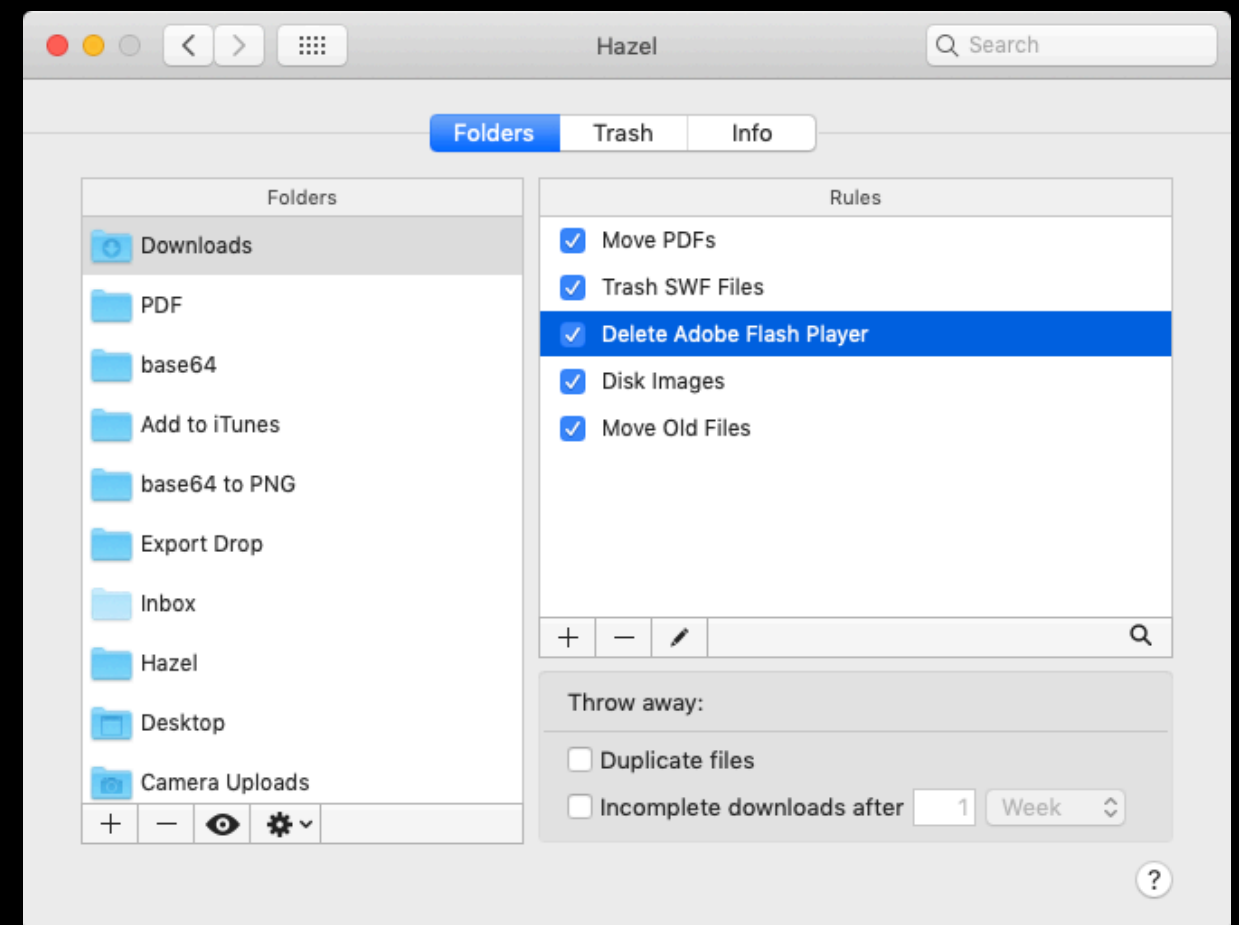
Hazel

Search

Folders Trash Info

Folders

Downloads
PDF
base64
Add to iTunes
base64 to PNG
Export Drop
Inbox
Hazel
Desktop
Camera Uploads

+ −

Rules

Move PDFs
Trash SWF Files
Delete Adobe Flash Player
Disk Images
Move Old Files

+ −

Throw away:

Duplicate files
Incomplete downloads after 1 Week

?